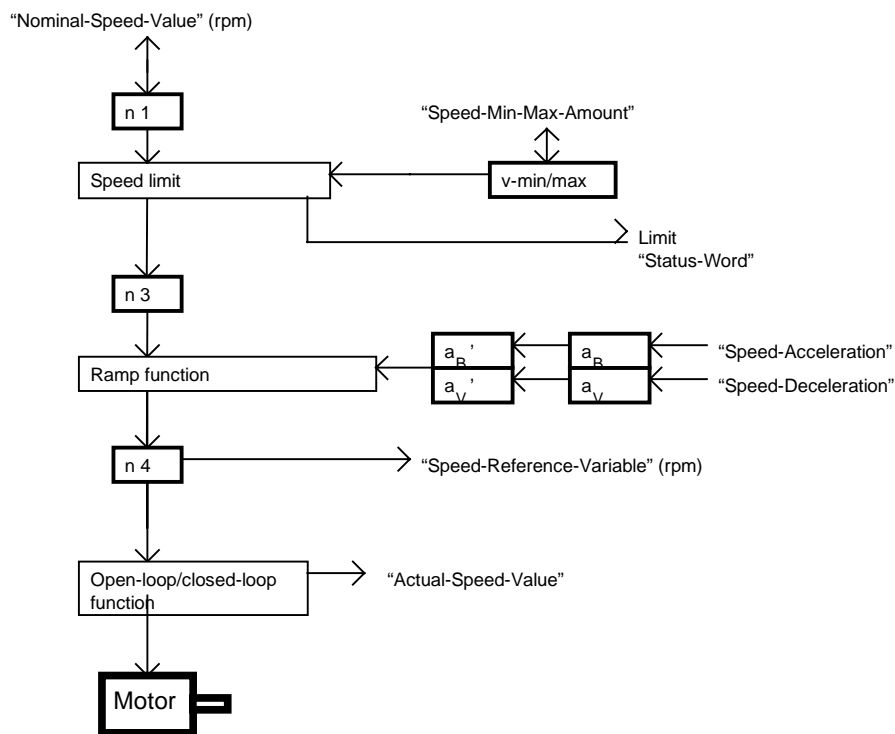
"Nominal-Speed-Value" (rpm)

n 1

"Speed-Min-Max-Amount"

Speed limit

v-min/max

Limit
"Status-Word"

n 3

$a_B$'

$a_B$

"Speed-Acceleration"

Ramp function

$a_V$'

$a_V$

"Speed-Deceleration"

n 4

"Speed-Reference-Variable" (rpm)

Open-loop/closed-loop function

"Actual-Speed-Value"

Motor